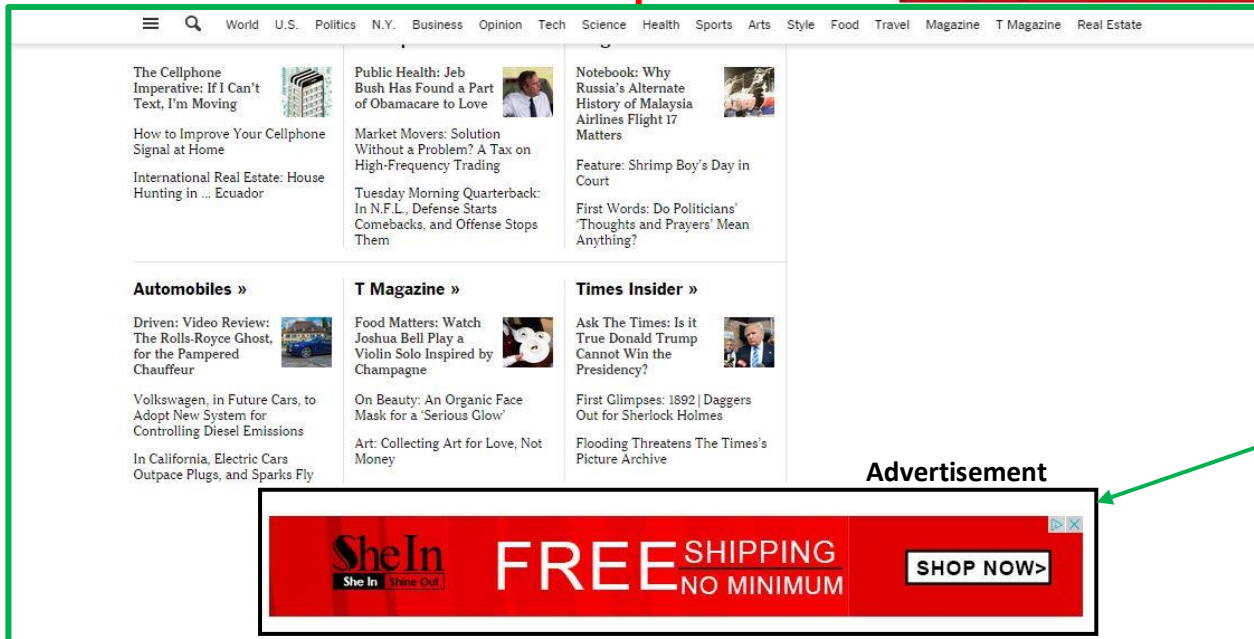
World U.S. Politics N.Y. Business Opinion Tech Science Health Sports Arts Style Food Travel Magazine T Magazine Real Estate

The Cellphone Imperative: If I Can't Text, I'm Moving

How to Improve Your Cellphone Signal at Home

International Real Estate: House Hunting in ... Ecuador

Public Health: Jeb Bush Has Found a Part of Obamacare to Love

Market Movers: Solution Without a Problem? A Tax on High-Frequency Trading

Tuesday Morning Quarterback: In N.F.L., Defense Starts Comebacks, and Offense Stops Them

Notebook: Why Russia's Alternate History of Malaysia Airlines Flight 17 Matters

Feature: Shrimp Boy's Day in Court

First Words: Do Politicians' 'Thoughts and Prayers' Mean Anything?

Automobiles »

Driven: Video Review: The Rolls-Royce Ghost, for the Pampered Chauffeur

Volkswagen, in Future Cars, to Adopt New System for Controlling Diesel Emissions

In California, Electric Cars Outpace Plugs, and Sparks Fly

T Magazine »

Food Matters: Watch Joshua Bell Play a Violin Solo Inspired by Champagne

On Beauty: An Organic Face Mask for a 'Serious Glow'

Art: Collecting Art for Love, Not Money

Times Insider »

Ask The Times: Is it True Donald Trump Cannot Win the Presidency?

First Glimpses: 1892 | Daggers Out for Sherlock Holmes

Flooding Threatens The Times's Picture Archive

Advertisement

SheIn
She In Shine Out
FREE SHIPPING NO MINIMUM
SHOP NOW>